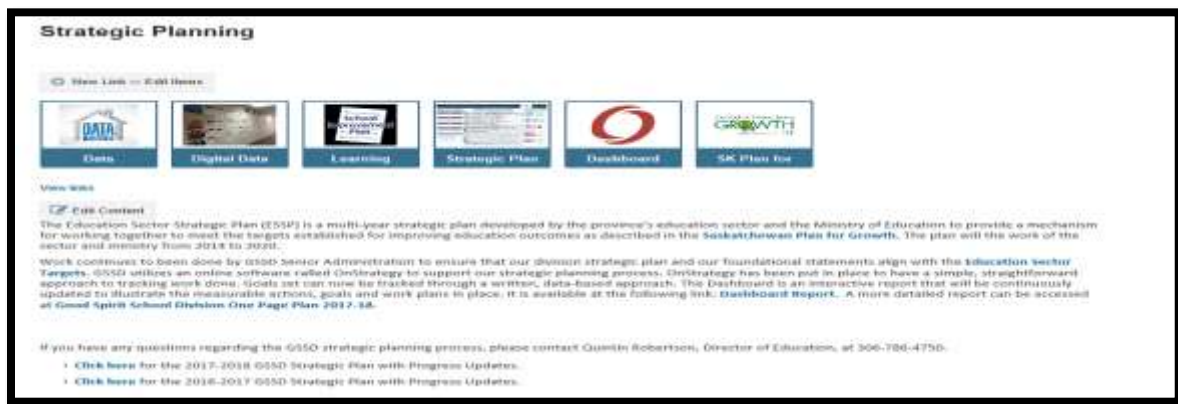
Strategic Planning

New Link — Edit Items

DATA

School Improvement Plan

GROWTH

Data

Digital Data

Learning

Strategic Plan

Dashboard

SK Plan for

View links

Edit Content

The Education Sector Strategic Plan (ESSP) is a multi-year strategic plan developed by the province's education sector and the Ministry of Education to provide a mechanism for working together to meet the targets established for improving education outcomes as described in the Saskatchewan Plan for Growth. The plan will the work of the sector and ministry from 2014 to 2020.

Work continues to been done by GSSD Senior Administration to ensure that our division strategic plan and our foundational statements align with the Education Sector Targets. GSSD utilizes an online software called OnStrategy to support our strategic planning process. OnStrategy has been put in place to have a simple, straightforward approach to tracking work done. Goals set can now be tracked through a written, data-based approach. The Dashboard is an interactive report that will be continuously updated to illustrate the measurable actions, goals and work plans in place. It is available at the following link: Dashboard Report. A more detailed report can be accessed at Good Spirit School Division One Page Plan 2017-18.

If you have any questions regarding the GSSD strategic planning process, please contact Quintin Robertson, Director of Education, at 306-786-4750.

• Click here for the 2017-2018 GSSD Strategic Plan with Progress Updates.
• Click here for the 2016-2017 GSSD Strategic Plan with Progress Updates.